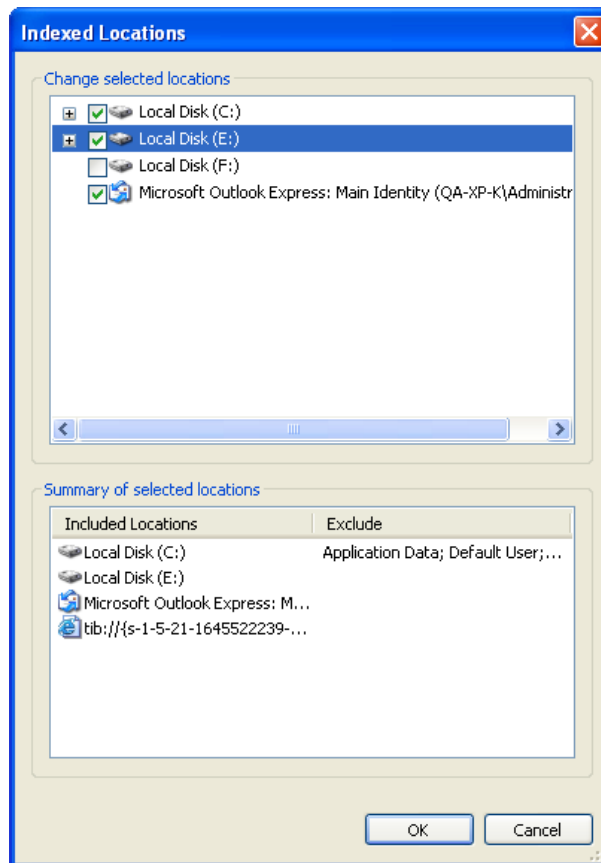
Indexed Locations

Change selected locations

Local Disk (C:)
Local Disk (E:)
Local Disk (F:)
Microsoft Outlook Express: Main Identity (QA-XP-K\Administr

Summary of selected locations

| Included Locations | Exclude |
|---|---|
| Local Disk (C:) | Application Data; Default User;... |
| Local Disk (E:) | |
| Microsoft Outlook Express: M... | |
| tib://{s-1-5-21-1645522239-... | |

OK
Cancel